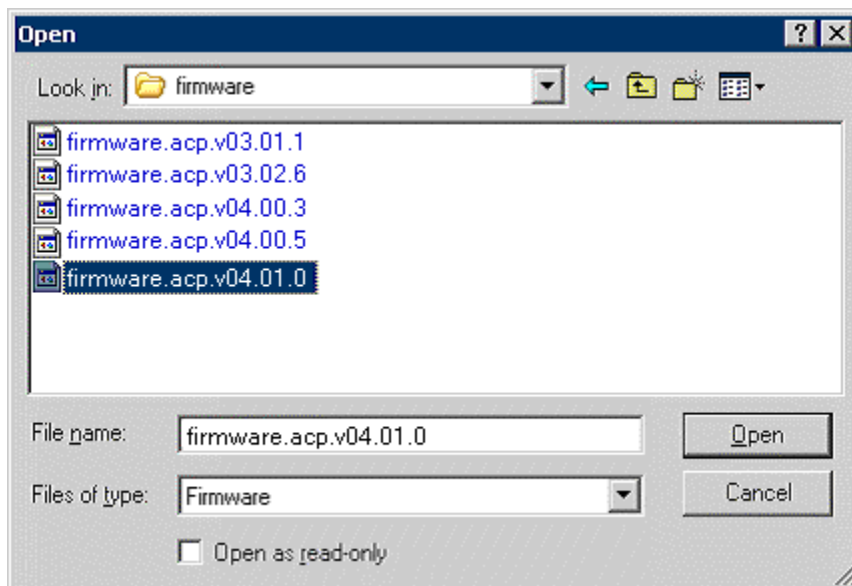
Open

?

Look in: firmware

firmware.acp.v03.01.1
firmware.acp.v03.02.6
firmware.acp.v04.00.3
firmware.acp.v04.00.5
firmware.acp.v04.01.0

File name: firmware.acp.v04.01.0

Open

Files of type: Firmware

Cancel

Open as read-only